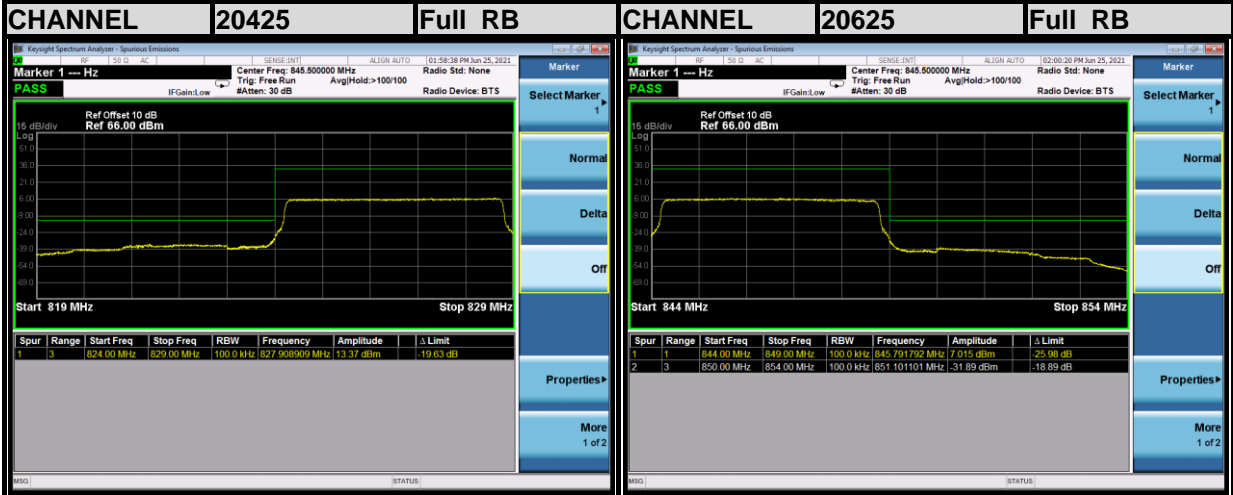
| CHANNEL | 20425 | Full RB | CHANNEL | 20625 | Full RB |
|---|---|---|---|---|---|

Keysight Spectrum Analyzer - Spurious Emissions

RF 50 Ω AC SENSE:INT ALIGN AUTO 01:58:38 PM Jun 25, 2021

Marker 1 --- Hz

Center Freq: 845.500000 MHz
Trig: Free Run Avg|Hold:>100/100
#Atten: 30 dB

Radio Std: None
Radio Device: BTS

PASS

IFGain:Low

Ref Offset 10 dB
15 dB/div Ref 66.00 dBm
Log

51.0
36.0
21.0
6.00
-9.00
-24.0
-39.0
-54.0
-69.0

Start 819 MHz Stop 829 MHz

| Spur | Range | Start Freq | Stop Freq | RBW | Frequency | Amplitude | Δ Limit |
|---|---|---|---|---|---|---|---|
| 1 | 3 | 824.00 MHz | 829.00 MHz | 100.0 kHz | 827.908909 MHz | 13.37 dBm | -19.63 dB |

Marker
Select Marker 1
Normal
Delta
Off
Properties▸
More 1 of 2

MSG STATUS

Keysight Spectrum Analyzer - Spurious Emissions

RF 50 Ω AC SENSE:INT ALIGN AUTO 02:00:20 PM Jun 25, 2021

Marker 1 --- Hz

Center Freq: 845.500000 MHz
Trig: Free Run Avg|Hold:>100/100
#Atten: 30 dB

Radio Std: None
Radio Device: BTS

PASS

IFGain:Low

Ref Offset 10 dB
15 dB/div Ref 66.00 dBm
Log

51.0
36.0
21.0
6.00
-9.00
-24.0
-39.0
-54.0
-69.0

Start 844 MHz Stop 854 MHz

| Spur | Range | Start Freq | Stop Freq | RBW | Frequency | Amplitude | Δ Limit |
|---|---|---|---|---|---|---|---|
| 1 | 1 | 844.00 MHz | 849.00 MHz | 100.0 kHz | 845.791792 MHz | 7.015 dBm | -25.98 dB |
| 2 | 3 | 850.00 MHz | 854.00 MHz | 100.0 kHz | 851.101101 MHz | -31.89 dBm | -18.89 dB |

Marker
Select Marker 1
Normal
Delta
Off
Properties▸
More 1 of 2

MSG STATUS